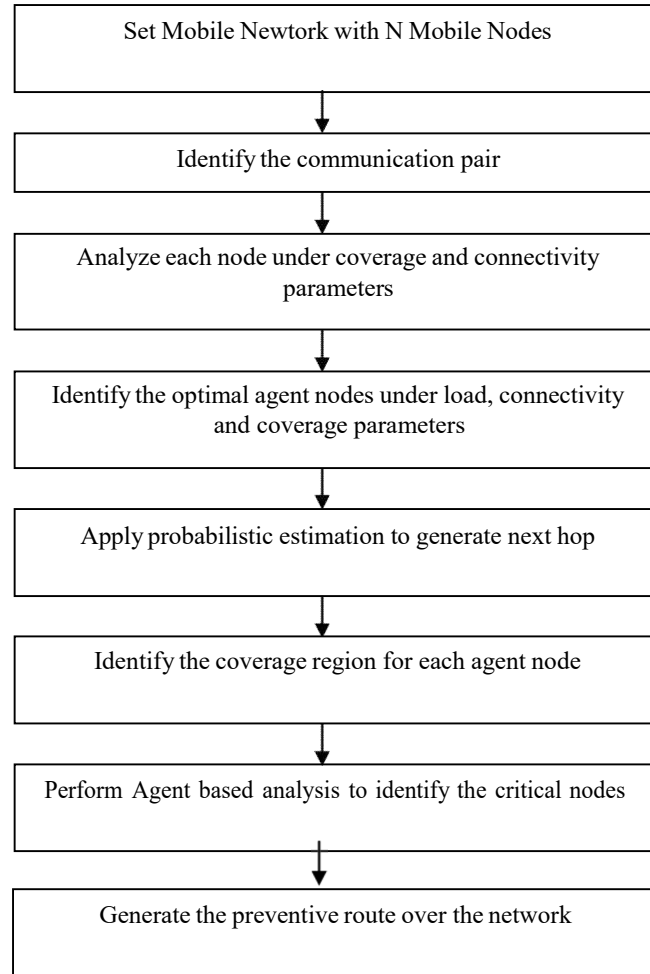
Set Mobile Newtork with N Mobile Nodes

Identify the communication pair

Analyze each node under coverage and connectivity parameters

Identify the optimal agent nodes under load, connectivity and coverage parameters

Apply probabilistic estimation to generate next hop

Identify the coverage region for each agent node

Perform Agent based analysis to identify the critical nodes

Generate the preventive route over the network